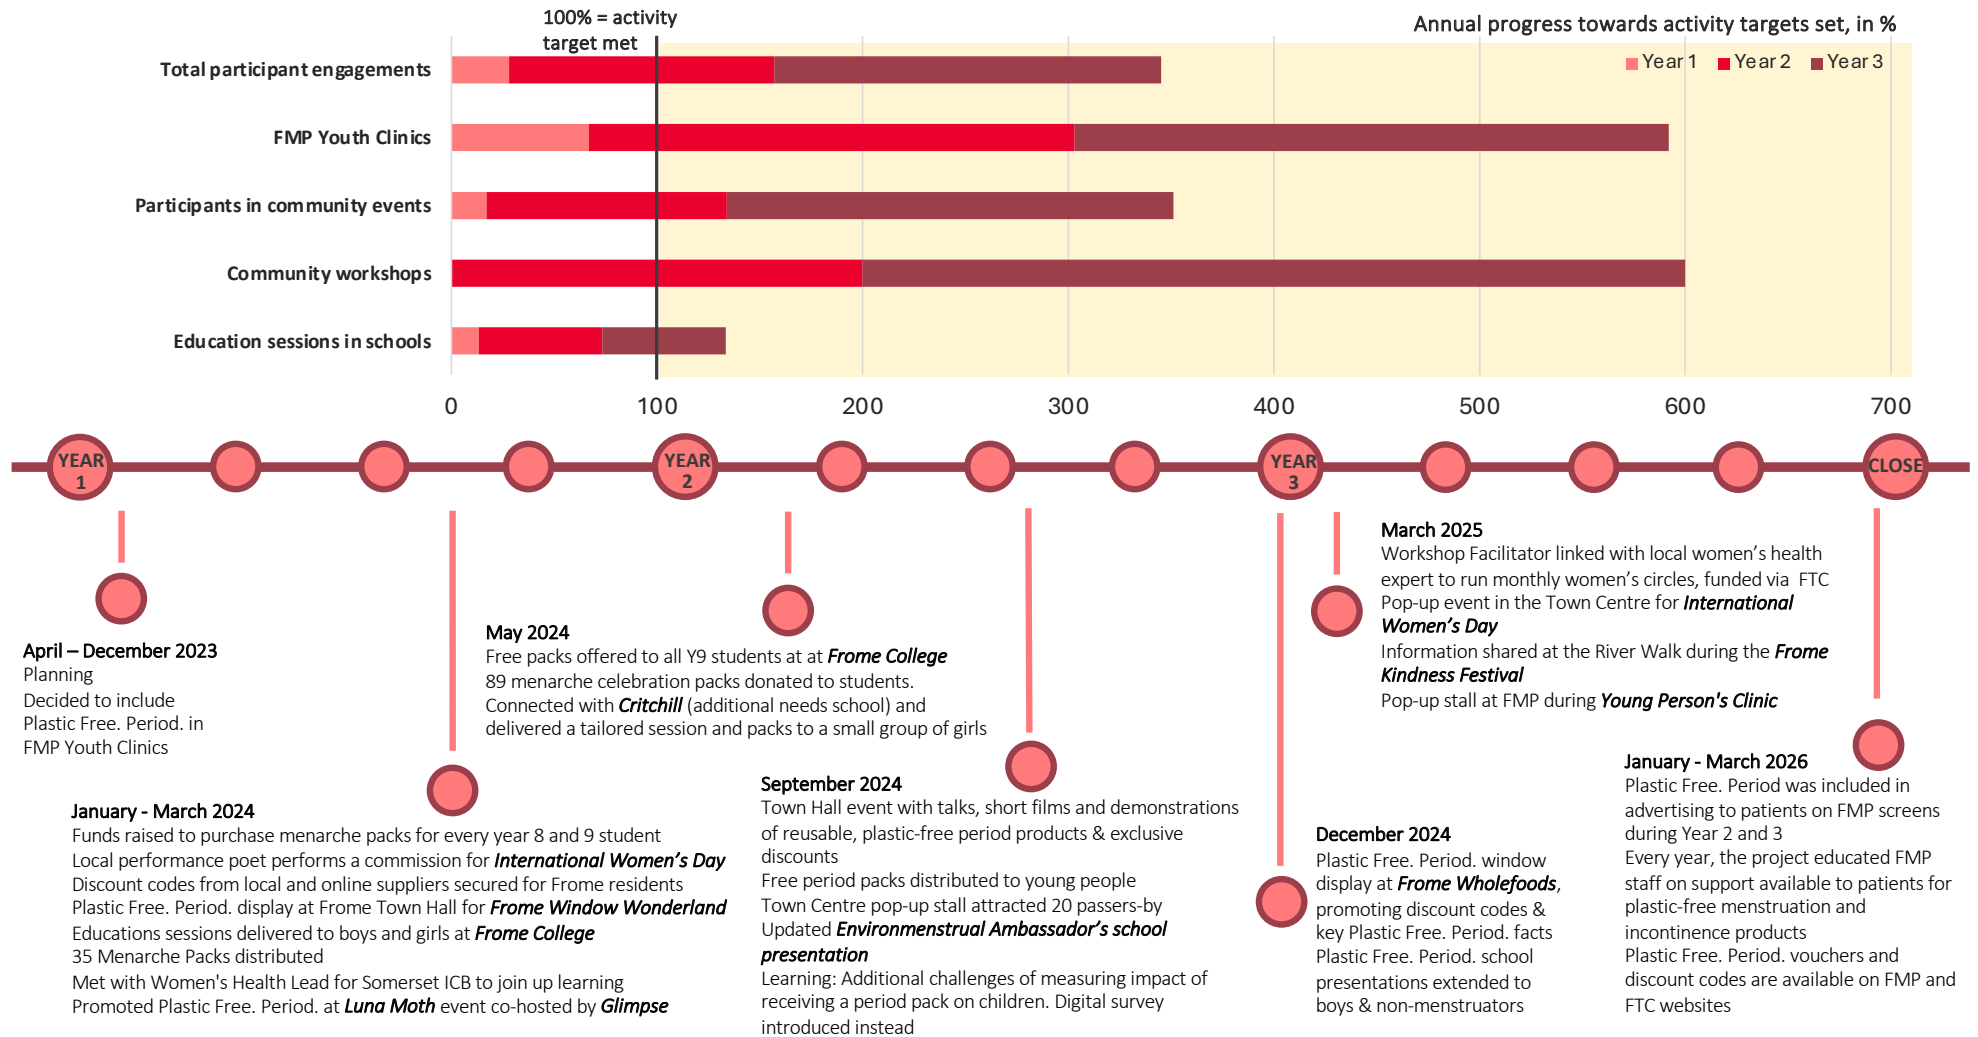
100% = activity target met

Annual progress towards activity targets set, in %

Year 1 Year 2 Year 3

Total participant engagements
FMP Youth Clinics
Participants in community events
Community workshops
Education sessions in schools

0 100 200 300 400 500 600 700

YEAR 1
YEAR 2
YEAR 3
CLOSE

April – December 2023
Planning
Decided to include Plastic Free. Period. in FMP Youth Clinics

January - March 2024
Funds raised to purchase menarche packs for every year 8 and 9 student
Local performance poet performs a commission for *International Women's Day*
Discount codes from local and online suppliers secured for Frome residents
Plastic Free. Period. display at Frome Town Hall for *Frome Window Wonderland*
Educations sessions delivered to boys and girls at *Frome College*
35 Menarche Packs distributed
Met with Women's Health Lead for Somerset ICB to join up learning
Promoted Plastic Free. Period. at *Luna Moth* event co-hosted by *Glimpse*

May 2024
Free packs offered to all Y9 students at at *Frome College*
89 menarche celebration packs donated to students.
Connected with *Critchill* (additional needs school) and delivered a tailored session and packs to a small group of girls

September 2024
Town Hall event with talks, short films and demonstrations of reusable, plastic-free period products & exclusive discounts
Free period packs distributed to young people
Town Centre pop-up stall attracted 20 passers-by
Updated *Environmenstrual Ambassador's school presentation*
Learning: Additional challenges of measuring impact of receiving a period pack on children. Digital survey introduced instead

December 2024
Plastic Free. Period. window display at *Frome Wholefoods*, promoting discount codes & key Plastic Free. Period. facts
Plastic Free. Period. school presentations extended to boys & non-menstruators

March 2025
Workshop Facilitator linked with local women's health expert to run monthly women's circles, funded via FTC
Pop-up event in the Town Centre for *International Women's Day*
Information shared at the River Walk during the *Frome Kindness Festival*
Pop-up stall at FMP during *Young Person's Clinic*

January - March 2026
Plastic Free. Period was included in advertising to patients on FMP screens during Year 2 and 3
Every year, the project educated FMP staff on support available to patients for plastic-free menstruation and incontinence products
Plastic Free. Period. vouchers and discount codes are available on FMP and FTC websites